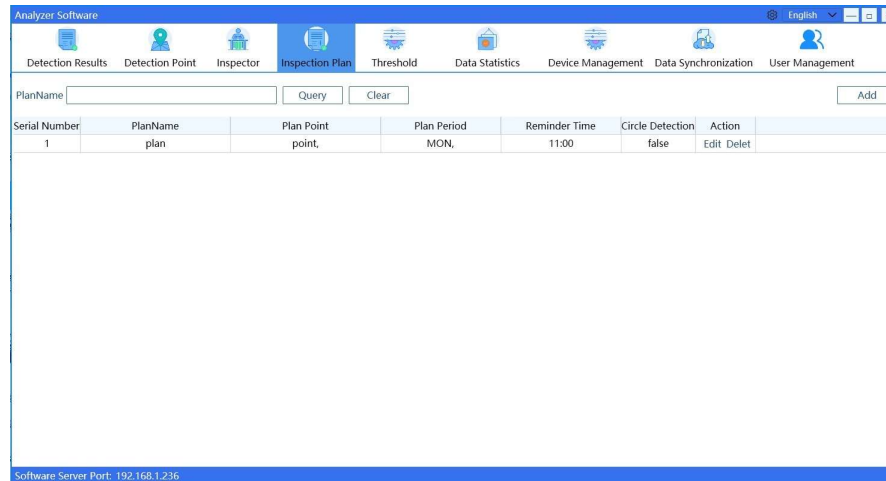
Analyzer Software

English

Detection Results
Detection Point
Inspector
Inspection Plan
Threshold
Data Statistics
Device Management
Data Synchronization
User Management

PlanName
Query
Clear
Add

| Serial Number | PlanName | Plan Point | Plan Period | Reminder Time | Circle Detection | Action |
|---|---|---|---|---|---|---|
| 1 | plan | point, | MON, | 11:00 | false | Edit Delet |

Software Server Port: 192.168.1.236